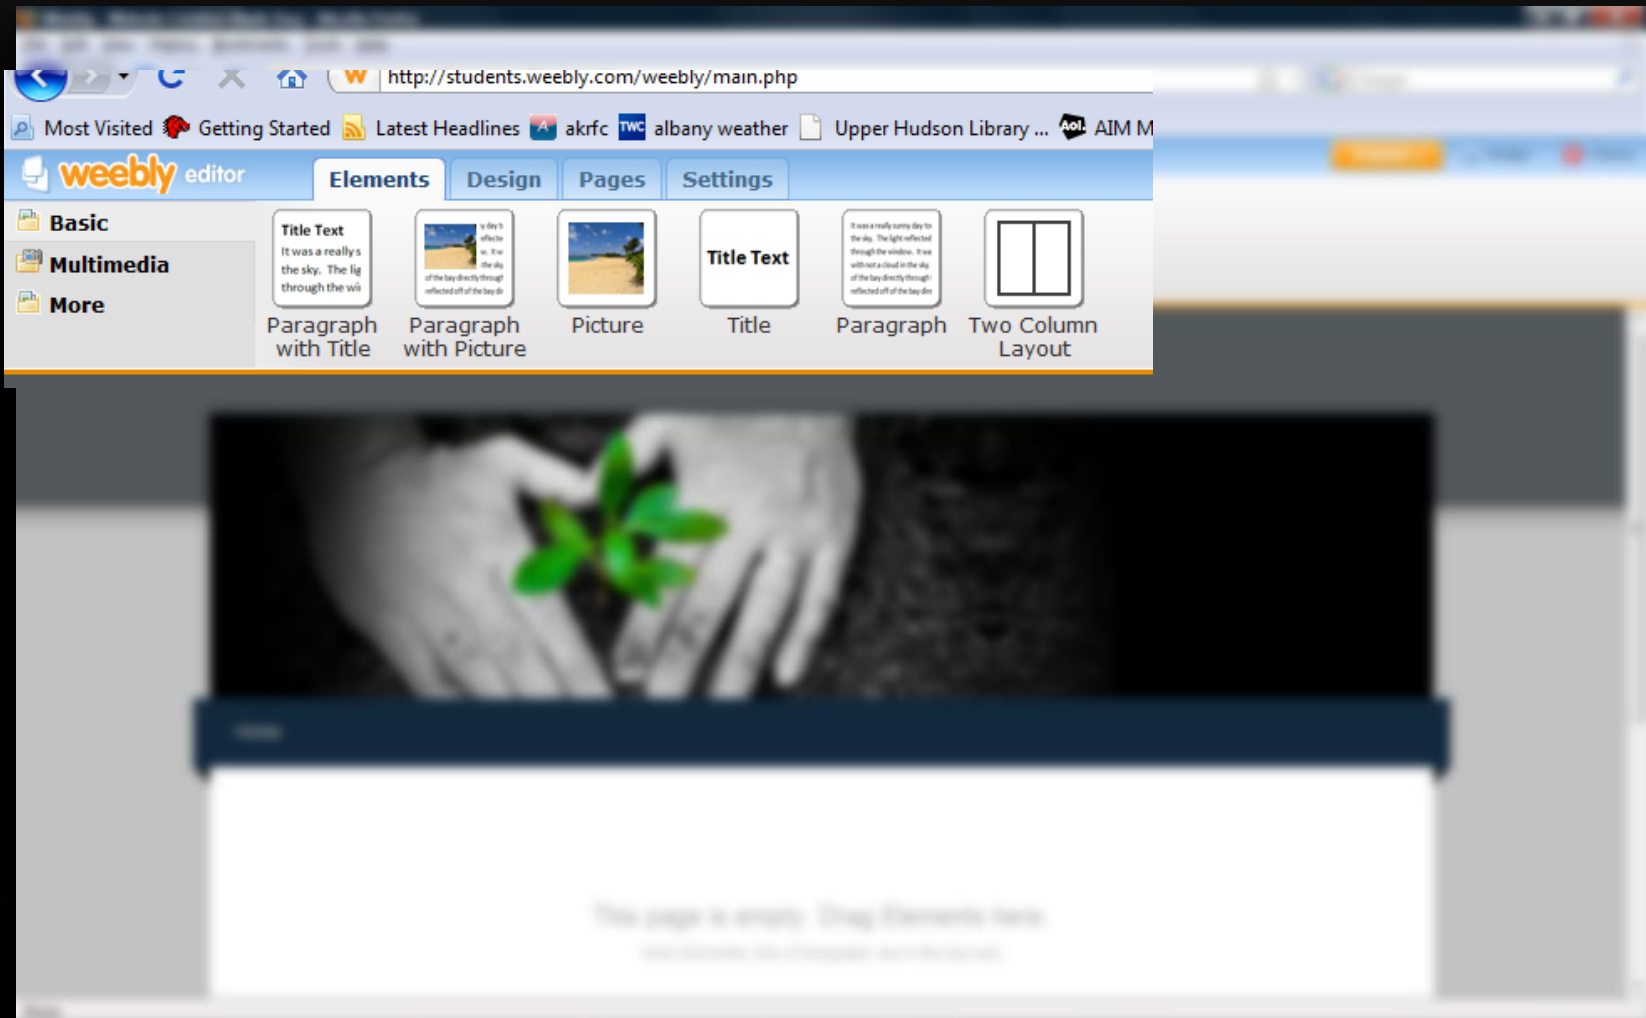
http://students.weebly.com/weebly/main.php

Most Visited Getting Started Latest Headlines akrfc albany weather Upper Hudson Library ... AIM M

weebly editor

Elements Design Pages Settings

Basic
Multimedia
More

Title Text
It was a really s the sky. The lig through the wi

Paragraph with Title

Paragraph with Picture

Picture

Title Text

Title

Paragraph

Two Column Layout

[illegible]

This page is empty. Drag Elements here.

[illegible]